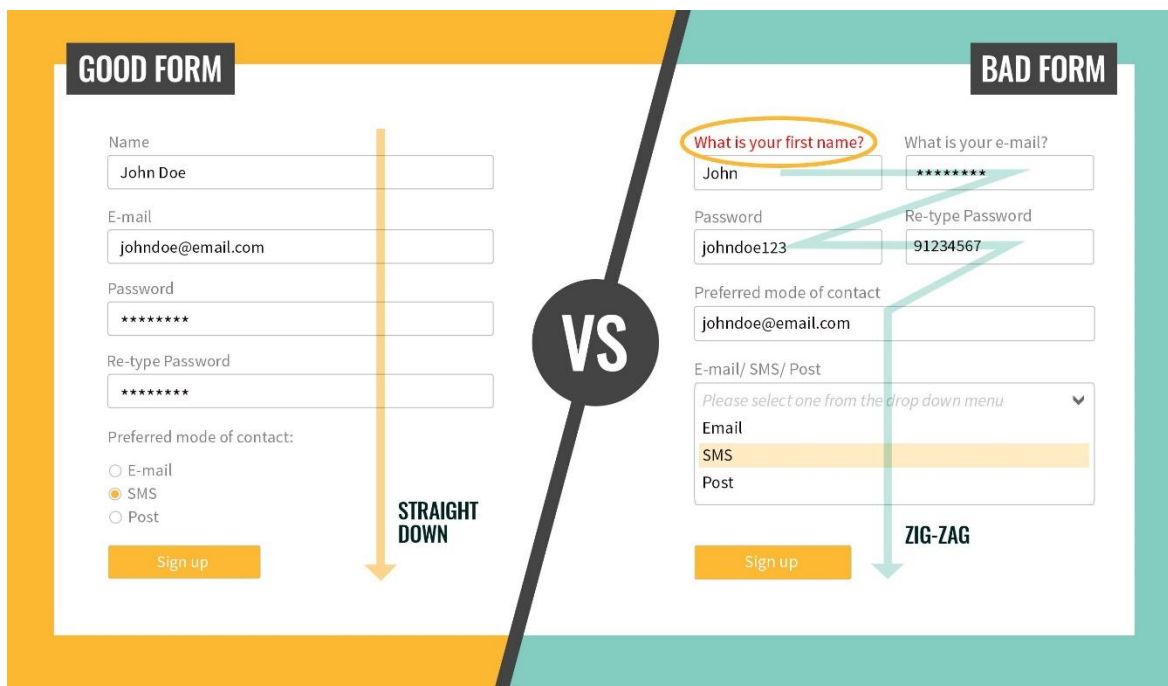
GOOD FORM

Name
John Doe

E-mail
johndoe@email.com

Password
********

Re-type Password
********

Preferred mode of contact:

E-mail
SMS
Post

Sign up

STRAIGHT DOWN

VS

BAD FORM

What is your first name?
John

What is your e-mail?
********

Password
johndoe123

Re-type Password
91234567

Preferred mode of contact
johndoe@email.com

E-mail/ SMS/ Post
Please select one from the drop down menu
Email
SMS
Post

Sign up

ZIG-ZAG